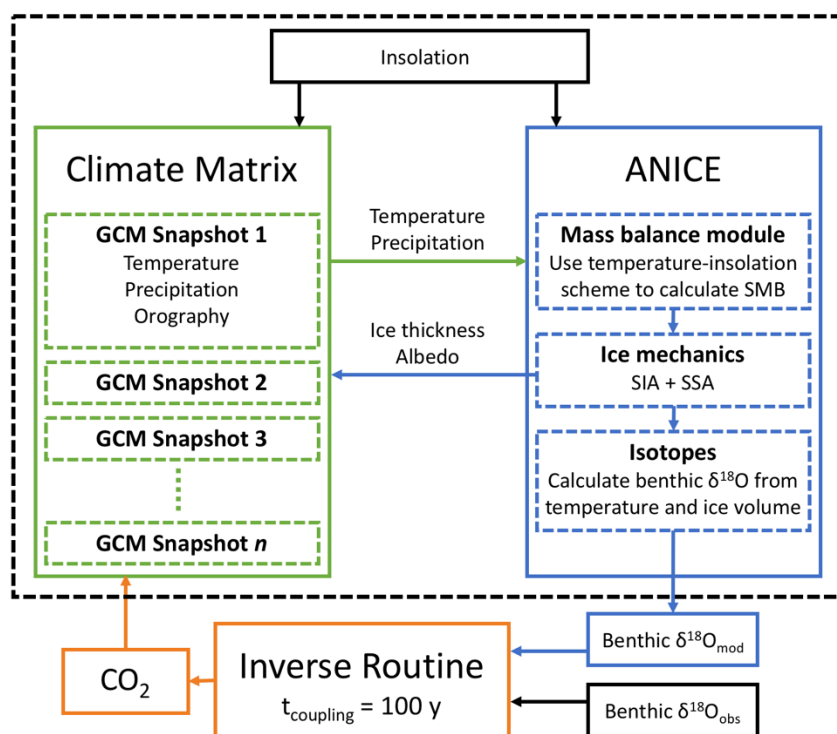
Insolation

Climate Matrix

GCM Snapshot 1
Temperature
Precipitation
Orography

GCM Snapshot 2

GCM Snapshot 3

GCM Snapshot *n*

Temperature
Precipitation

Ice thickness
Albedo

ANICE

Mass balance module
Use temperature-insolation scheme to calculate SMB

Ice mechanics
SIA + SSA

Isotopes
Calculate benthic $\delta^{18}O$ from temperature and ice volume

Benthic $\delta^{18}O_{mod}$

$CO_2$

Inverse Routine
$t_{coupling}$ = 100 y

Benthic $\delta^{18}O_{obs}$